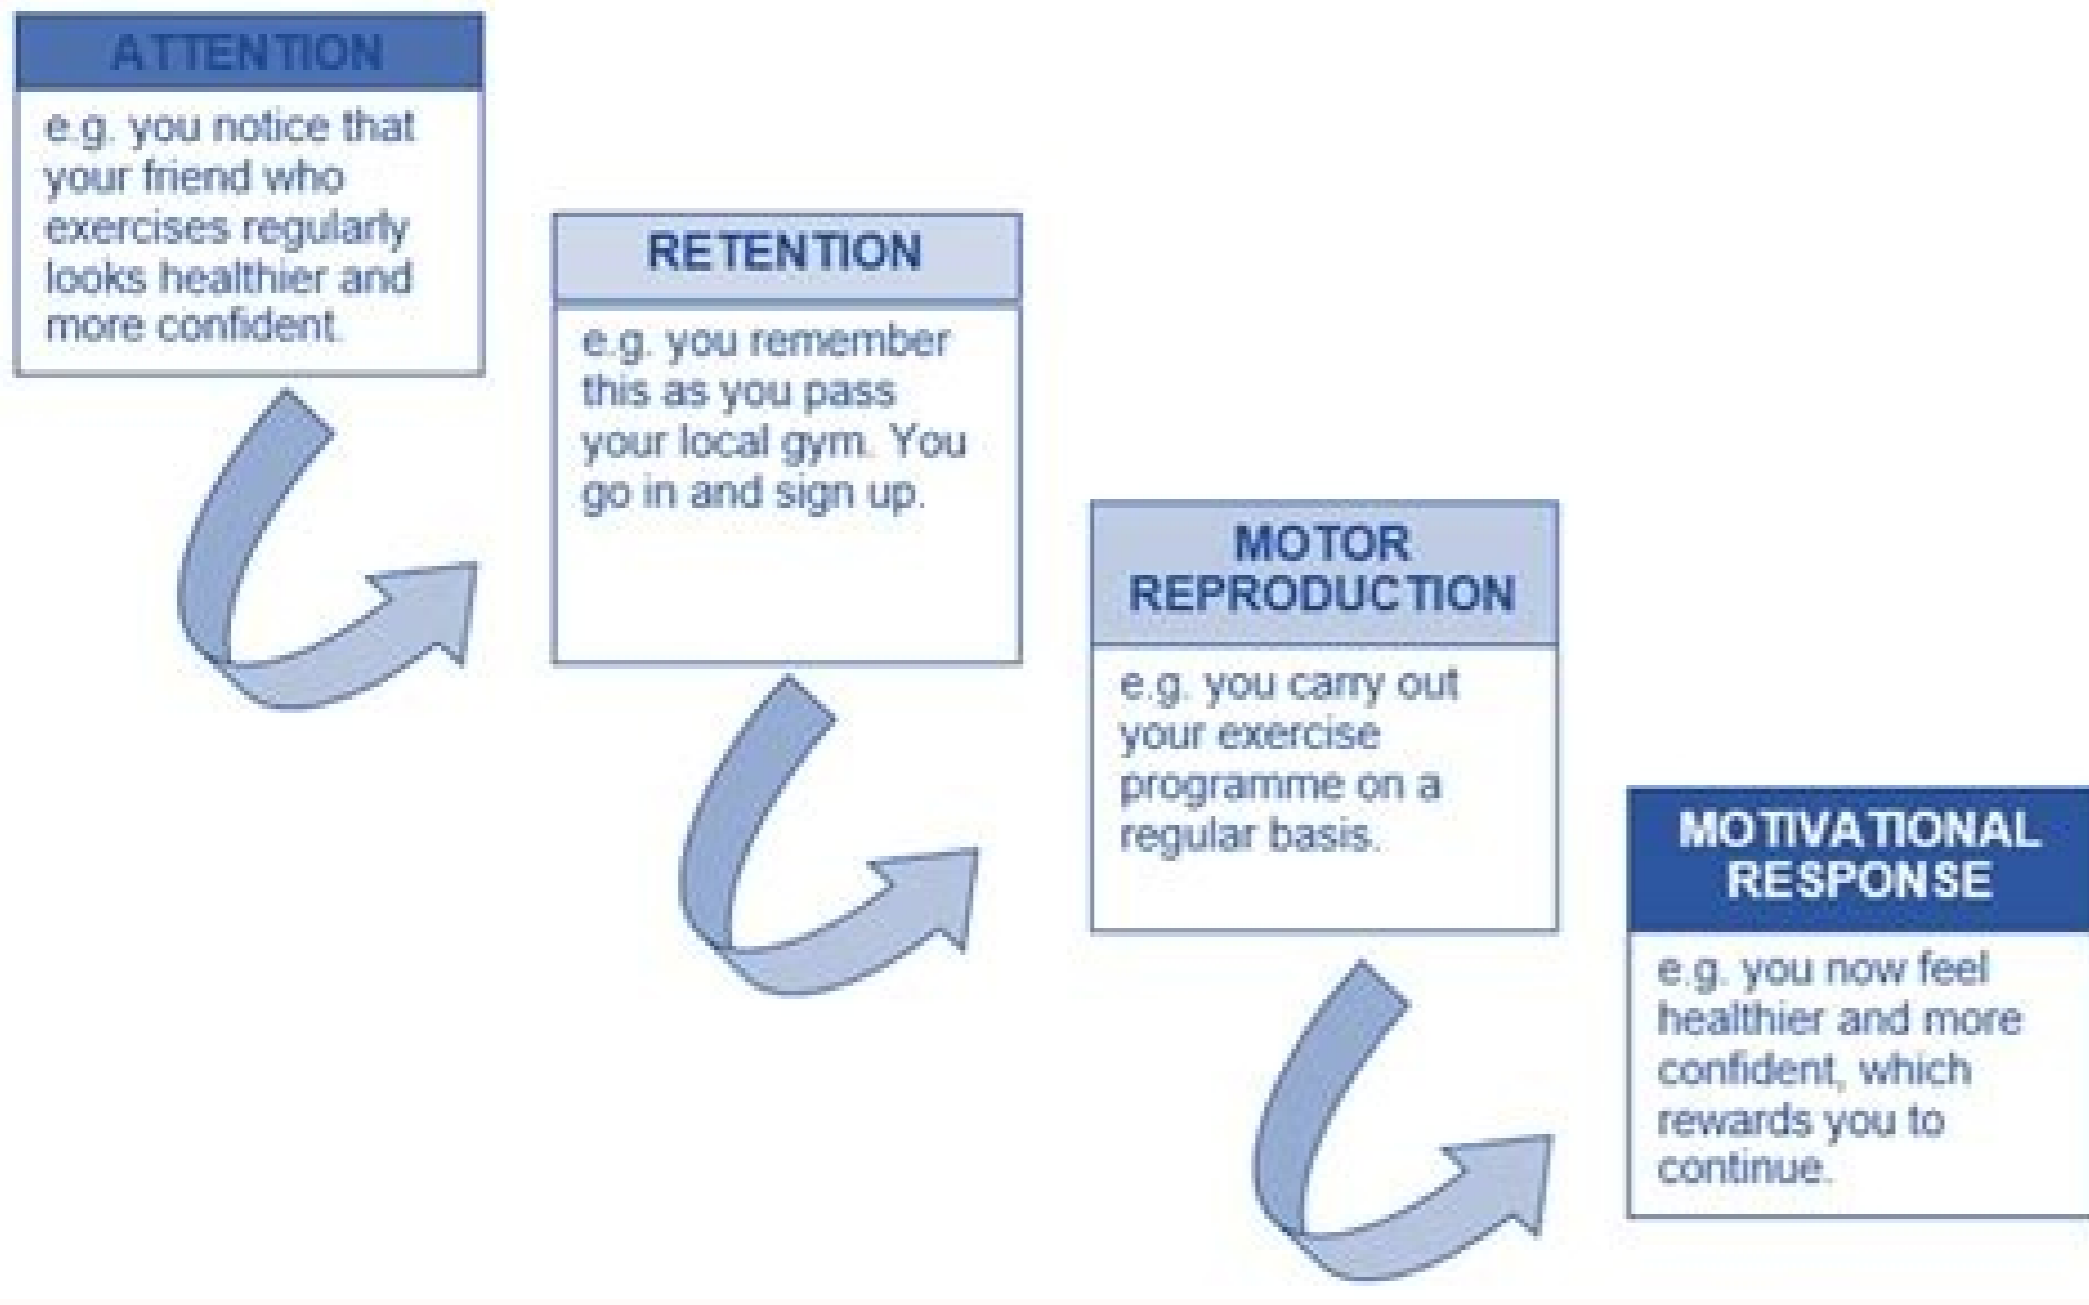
ATTENTION

e.g. you notice that your friend who exercises regularly looks healthier and more confident.

RETENTION

e.g. you remember this as you pass your local gym. You go in and sign up.

MOTOR REPRODUCTION

e.g. you carry out your exercise programme on a regular basis.

MOTIVATIONAL RESPONSE

e.g. you now feel healthier and more confident, which rewards you to continue.